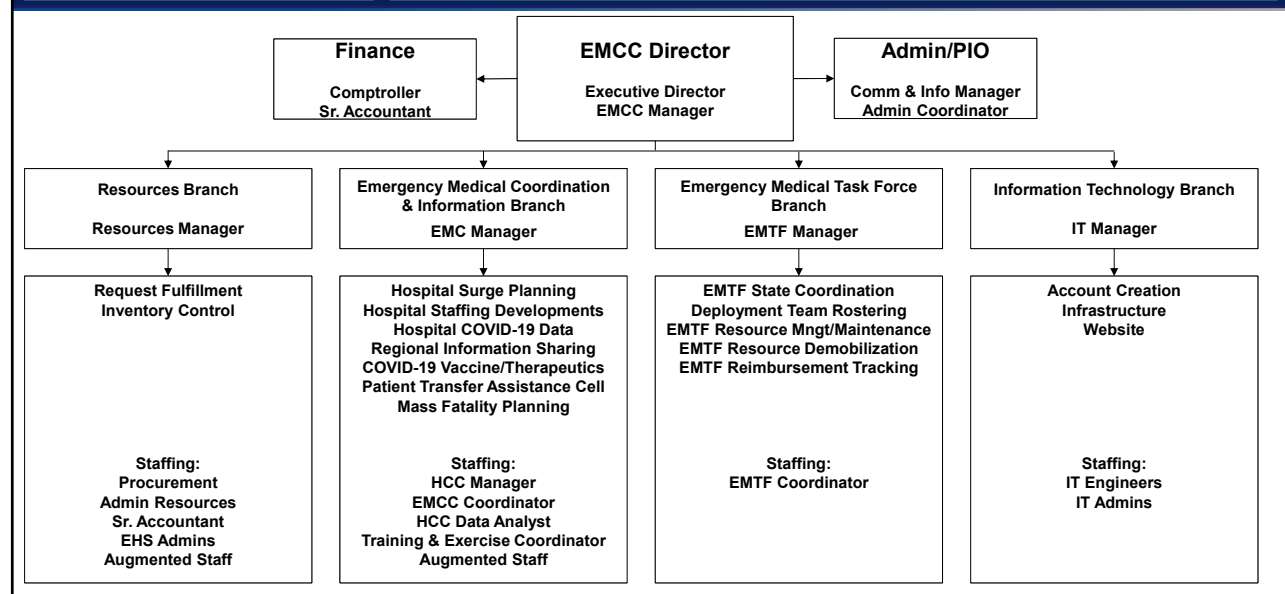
Finance

Comptroller
Sr. Accountant

EMCC Director

Executive Director
EMCC Manager

Admin/PIO

Comm & Info Manager
Admin Coordinator

Resources Branch

Resources Manager

Request Fulfillment
Inventory Control

Staffing:
Procurement
Admin Resources
Sr. Accountant
EHS Admins
Augmented Staff

Emergency Medical Coordination & Information Branch

EMC Manager

Hospital Surge Planning
Hospital Staffing Developments
Hospital COVID-19 Data
Regional Information Sharing
COVID-19 Vaccine/Therapeutics
Patient Transfer Assistance Cell
Mass Fatality Planning

Staffing:
HCC Manager
EMCC Coordinator
HCC Data Analyst
Training & Exercise Coordinator
Augmented Staff

Emergency Medical Task Force Branch

EMTF Manager

EMTF State Coordination
Deployment Team Rostering
EMTF Resource Mngt/Maintenance
EMTF Resource Demobilization
EMTF Reimbursement Tracking

Staffing:
EMTF Coordinator

Information Technology Branch

IT Manager

Account Creation
Infrastructure
Website

Staffing:
IT Engineers
IT Admins